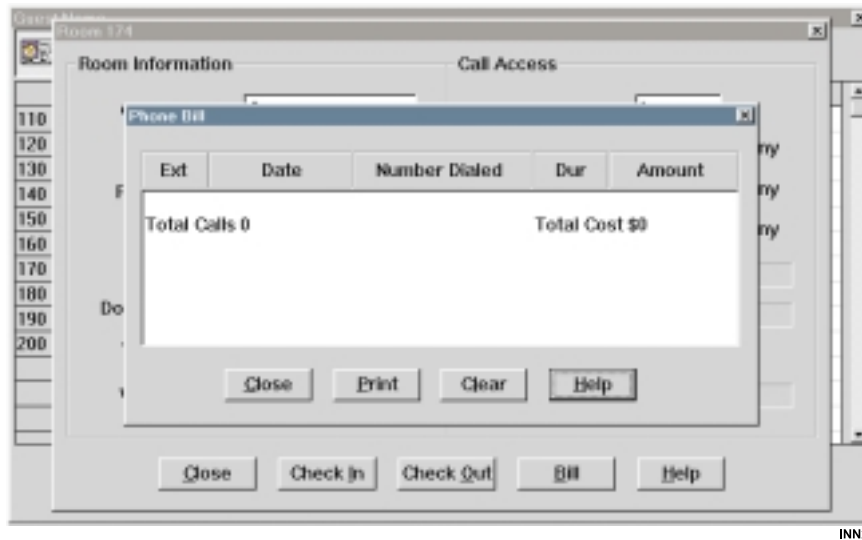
Guest Name

Room 174

Room Information

Call Access

110
120
130
140
150
160
170
180
190
200

Do

ny
ny
ny

Phone Bill

| Ext | Date | Number Dialed | Dur | Amount |
|---|---|---|---|---|

Total Calls 0

Total Cost $0

Close
Print
Clear
Help

Close
Check In
Check Out
Bill
Help

INN